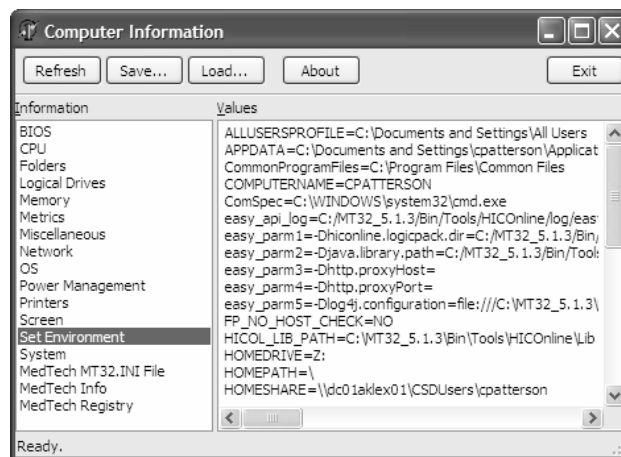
Computer Information

Refresh Save... Load... About Exit

Information

BIOS
CPU
Folders
Logical Drives
Memory
Metrics
Miscellaneous
Network
OS
Power Management
Printers
Screen
Set Environment
System
MedTech MT32.INI File
MedTech Info
MedTech Registry

Values

ALLUSERSPROFILE=C:\Documents and Settings\All Users
APPDATA=C:\Documents and Settings\cpatterson\Applicat
CommonProgramFiles=C:\Program Files\Common Files
COMPUTERNAME=CPATTERSON
ComSpec=C:\WINDOWS\system32\cmd.exe
easy_api_log=C:/MT32_5.1.3/Bin/Tools/HICOnline/log/eas
easy_parm1=-Dhiconline.logicpack.dir=C:/MT32_5.1.3/Bin/
easy_parm2=-Djava.library.path=C:/MT32_5.1.3/Bin/Tool:
easy_parm3=-Dhttp.proxyHost=
easy_parm4=-Dhttp.proxyPort=
easy_parm5=-Dlog4j.configuration=file:///C:\MT32_5.1.3\
FP_NO_HOST_CHECK=NO
HICOL_LIB_PATH=C:\MT32_5.1.3\Bin\Tools\HICOnline\Lib
HOMEDRIVE=Z:
HOMEPATH=\
HOMESHARE=\\dc01aklex01\CSDUsers\cpatterson

Ready.